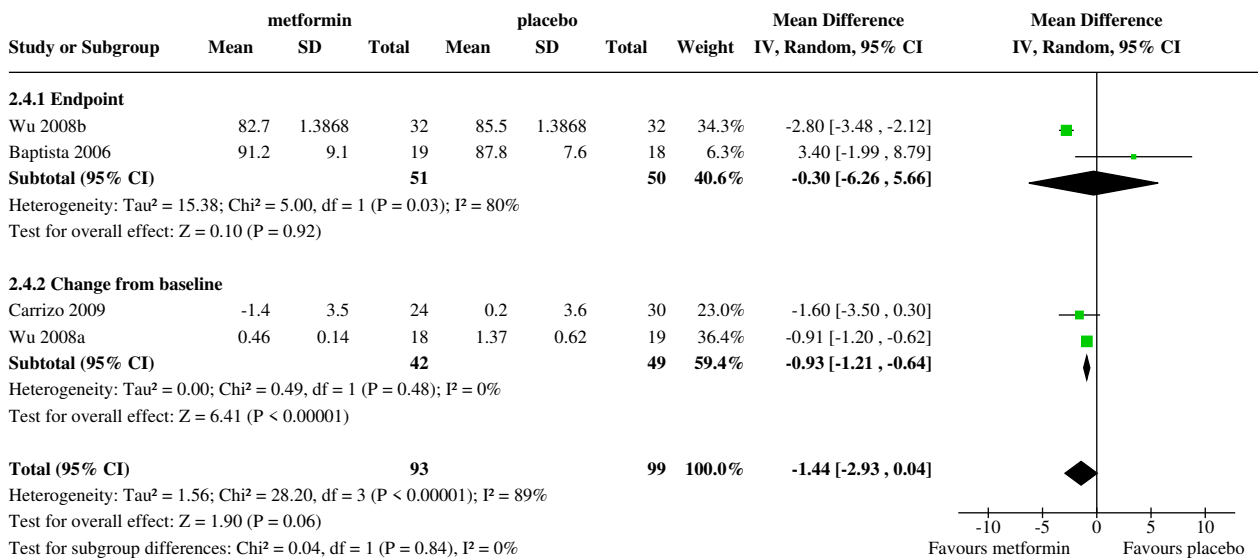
| Study or Subgroup | metformin Mean | metformin SD | metformin Total | placebo Mean | placebo SD | placebo Total | Weight | Mean Difference IV, Random, 95% CI |
|---|---|---|---|---|---|---|---|---|
| **2.4.1 Endpoint** | | | | | | | | |
| Wu 2008b | 82.7 | 1.3868 | 32 | 85.5 | 1.3868 | 32 | 34.3% | -2.80 [-3.48 , -2.12] |
| Baptista 2006 | 91.2 | 9.1 | 19 | 87.8 | 7.6 | 18 | 6.3% | 3.40 [-1.99 , 8.79] |
| **Subtotal (95% CI)** | | | **51** | | | **50** | **40.6%** | **-0.30 [-6.26 , 5.66]** |

Heterogeneity: Tau² = 15.38; Chi² = 5.00, df = 1 (P = 0.03); I² = 80%
Test for overall effect: Z = 0.10 (P = 0.92)

| Study or Subgroup | metformin Mean | metformin SD | metformin Total | placebo Mean | placebo SD | placebo Total | Weight | Mean Difference IV, Random, 95% CI |
|---|---|---|---|---|---|---|---|---|
| **2.4.2 Change from baseline** | | | | | | | | |
| Carrizo 2009 | -1.4 | 3.5 | 24 | 0.2 | 3.6 | 30 | 23.0% | -1.60 [-3.50 , 0.30] |
| Wu 2008a | 0.46 | 0.14 | 18 | 1.37 | 0.62 | 19 | 36.4% | -0.91 [-1.20 , -0.62] |
| **Subtotal (95% CI)** | | | **42** | | | **49** | **59.4%** | **-0.93 [-1.21 , -0.64]** |

Heterogeneity: Tau² = 0.00; Chi² = 0.49, df = 1 (P = 0.48); I² = 0%
Test for overall effect: Z = 6.41 (P < 0.00001)

**Total (95% CI)** **93** **99** **100.0%** **-1.44 [-2.93 , 0.04]**
Heterogeneity: Tau² = 1.56; Chi² = 28.20, df = 3 (P < 0.00001); I² = 89%
Test for overall effect: Z = 1.90 (P = 0.06)
Test for subgroup differences: Chi² = 0.04, df = 1 (P = 0.84), I² = 0%

Mean Difference
IV, Random, 95% CI
-10 -5 0 5 10
Favours metformin Favours placebo